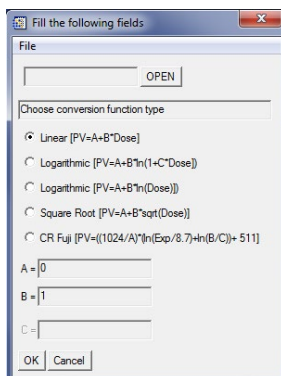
Fill the following fields

File

OPEN

Choose conversion function type

Linear [PV=A+B*Dose]

Logarithmic [PV=A+B*ln(1+C*Dose)]

Logarithmic [PV=A+B*ln(Dose)]

Square Root [PV=A+B*sqrt(Dose)]

CR Fuji [PV=((1024/A)*(ln(Exp/8.7)+ln(B/C))+ 511]

A = 0

B = 1

C =

OK Cancel